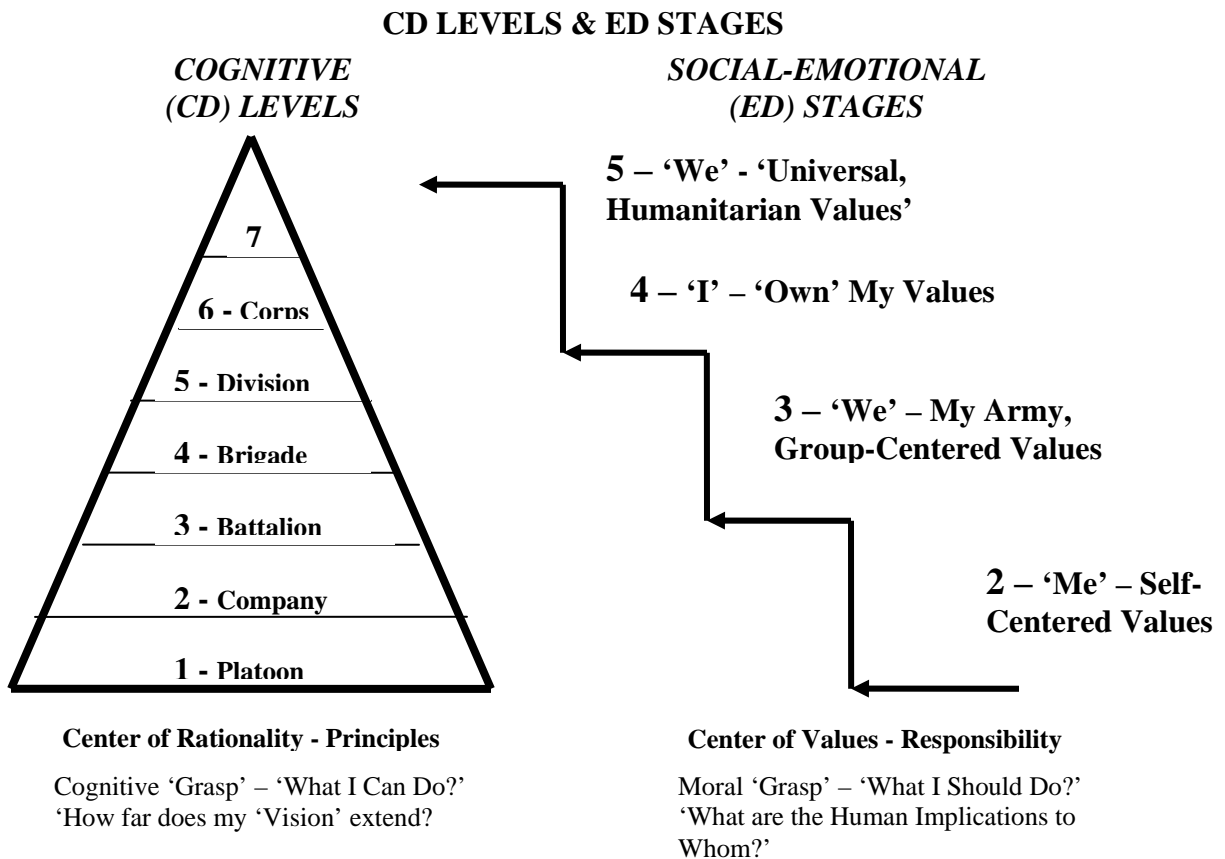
CD LEVELS & ED STAGES

COGNITIVE (CD) LEVELS

SOCIAL-EMOTIONAL (ED) STAGES

7

6 - Corps

5 - Division

4 - Brigade

3 - Battalion

2 - Company

1 - Platoon

5 – 'We' - 'Universal, Humanitarian Values'

4 – 'I' – 'Own' My Values

3 – 'We' – My Army, Group-Centered Values

2 – 'Me' – Self-Centered Values

Center of Rationality - Principles

Cognitive 'Grasp' – 'What I Can Do?' 'How far does my 'Vision' extend?

Center of Values - Responsibility

Moral 'Grasp' – 'What I Should Do?' 'What are the Human Implications to Whom?'